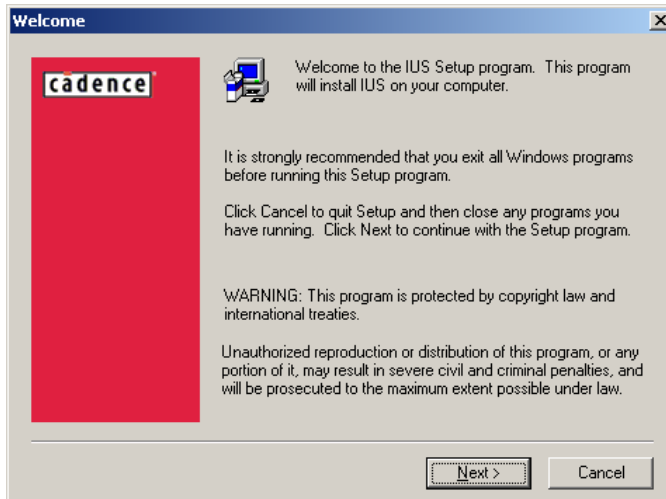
Welcome

cādence

Welcome to the IUS Setup program. This program will install IUS on your computer.

It is strongly recommended that you exit all Windows programs before running this Setup program.

Click Cancel to quit Setup and then close any programs you have running. Click Next to continue with the Setup program.

WARNING: This program is protected by copyright law and international treaties.

Unauthorized reproduction or distribution of this program, or any portion of it, may result in severe civil and criminal penalties, and will be prosecuted to the maximum extent possible under law.

Next >

Cancel